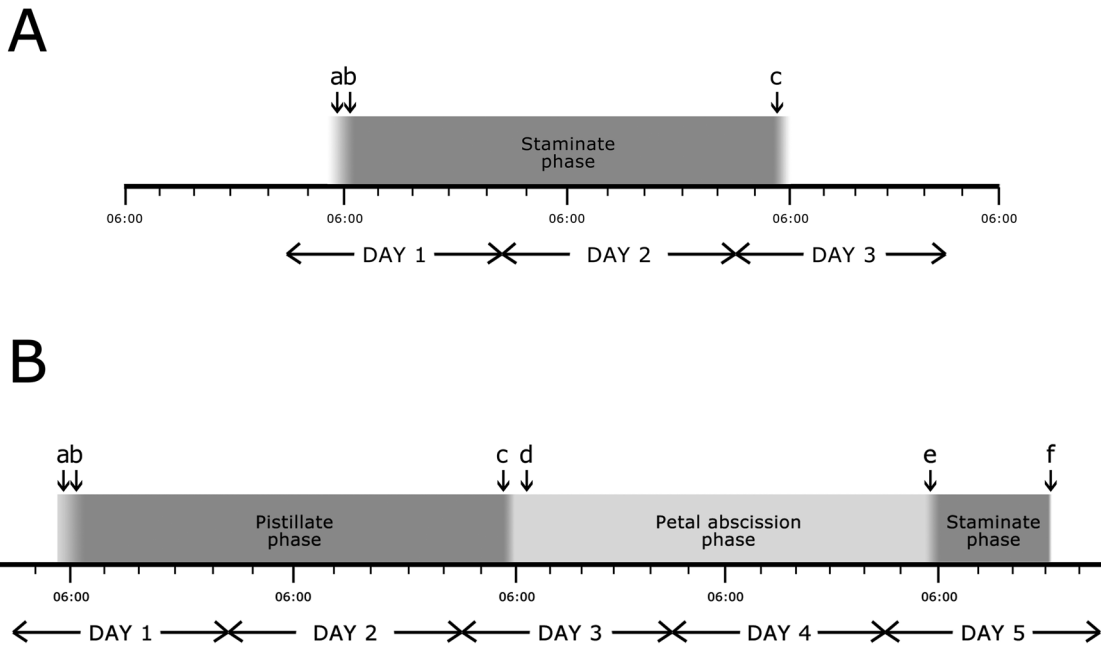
A

ab c

Staminate phase

06:00 06:00 06:00 06:00 06:00

DAY 1 DAY 2 DAY 3

B

ab c d e f

Pistillate phase

Petal abscission phase

Staminate phase

06:00 06:00 06:00 06:00 06:00

DAY 1 DAY 2 DAY 3 DAY 4 DAY 5